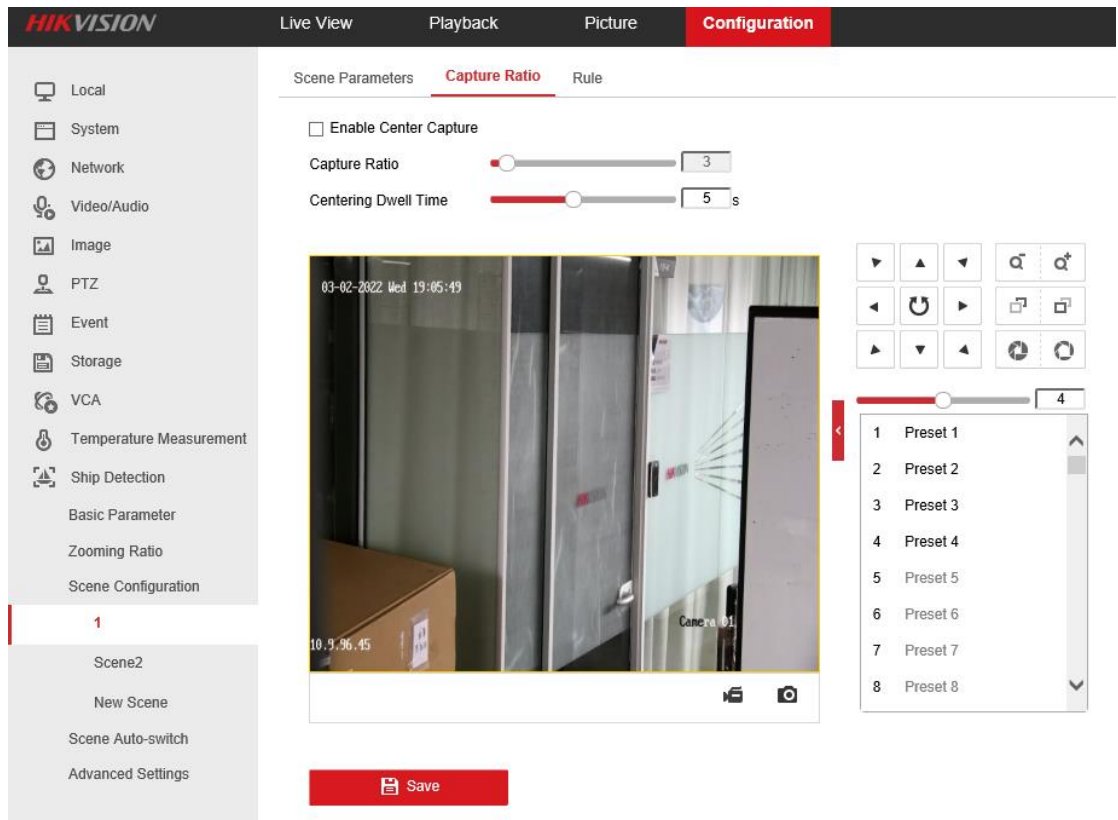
HIKVISION
Live View
Playback
Picture
Configuration

Local
System
Network
Video/Audio
Image
PTZ
Event
Storage
VCA
Temperature Measurement
Ship Detection
Basic Parameter
Zooming Ratio
Scene Configuration
1
Scene2
New Scene
Scene Auto-switch
Advanced Settings

Scene Parameters
Capture Ratio
Rule

Enable Center Capture
Capture Ratio 3
Centering Dwell Time 5 s

03-02-2022 Wed 19:05:49
Camera 01
10.9.96.45

4
1 Preset 1
2 Preset 2
3 Preset 3
4 Preset 4
5 Preset 5
6 Preset 6
7 Preset 7
8 Preset 8

Save